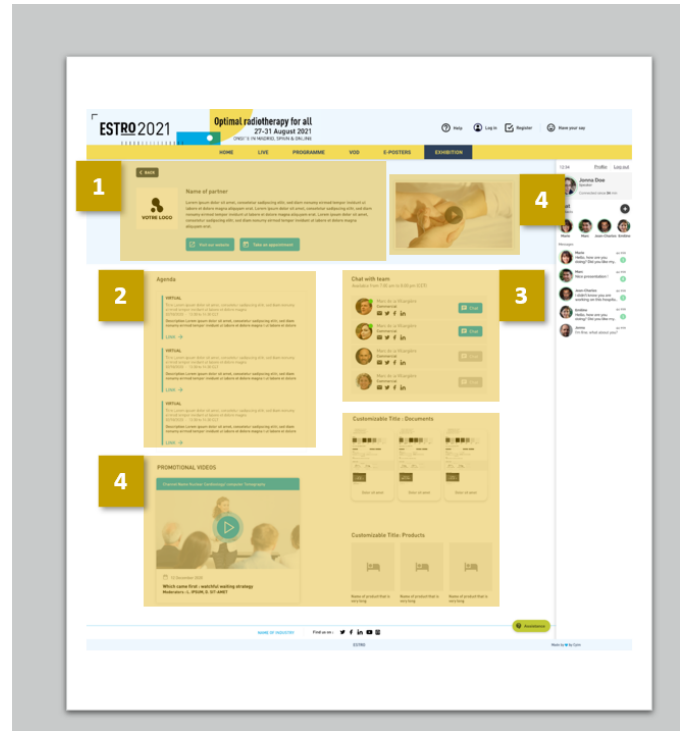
ESTRO 2021

Optimal radiotherapy for all
27-31 August 2021

Help  Log in  Register  Have your say

HOME  LIVE  PROGRAMME  VOD  E-POSTERS  EXHIBITION

1

Back

Name of partner

VOTRE LOGO

Visit our website  Take an appointment

4

Jimmy Doe

2

Agenda

VIRTUAL

VIRTUAL

VIRTUAL

3

Chat with team

Chat

Chat

4

PROMOTIONAL VIDEOS

Which came first : watchful waiting strategy

Customizable Title - Documents

Customizable Title- Products

Find us on :

ESTRO